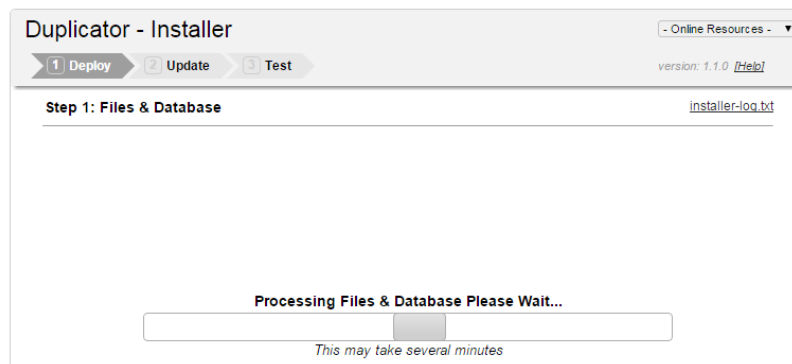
Duplicator - Installer

- Online Resources -

1 Deploy
2 Update
3 Test

version: 1.1.0 [Help]

Step 1: Files & Database

installer-log.txt

Processing Files & Database Please Wait...

This may take several minutes